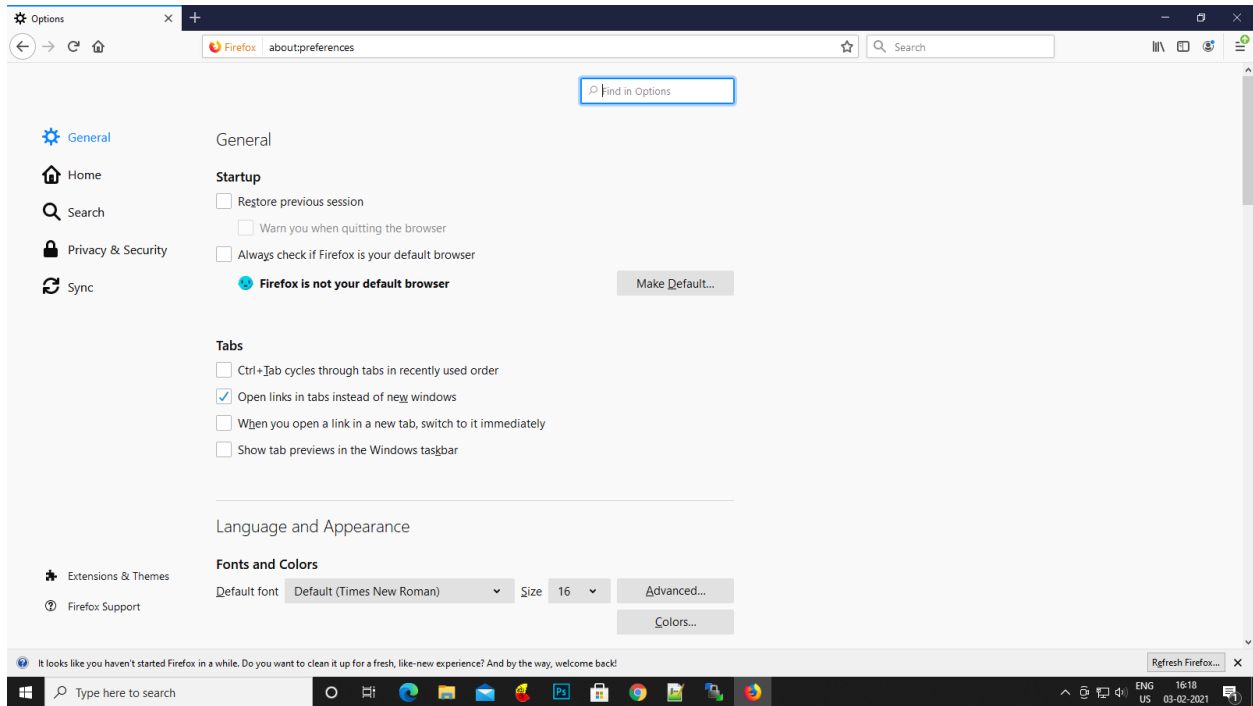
Options

Firefox about:preferences

Search

Find in Options

General

Home

Search

Privacy & Security

Sync

General

Startup

Restore previous session

Warn you when quitting the browser

Always check if Firefox is your default browser

Firefox is not your default browser

Make Default...

Tabs

Ctrl+Tab cycles through tabs in recently used order

Open links in tabs instead of new windows

When you open a link in a new tab, switch to it immediately

Show tab previews in the Windows taskbar

Language and Appearance

Fonts and Colors

Default font Default (Times New Roman) Size 16 Advanced...

Colors...

Extensions & Themes

Firefox Support

It looks like you haven't started Firefox in a while. Do you want to clean it up for a fresh, like-new experience? And by the way, welcome back!

Refresh Firefox...

Type here to search

ENG US 16:18 03-02-2021